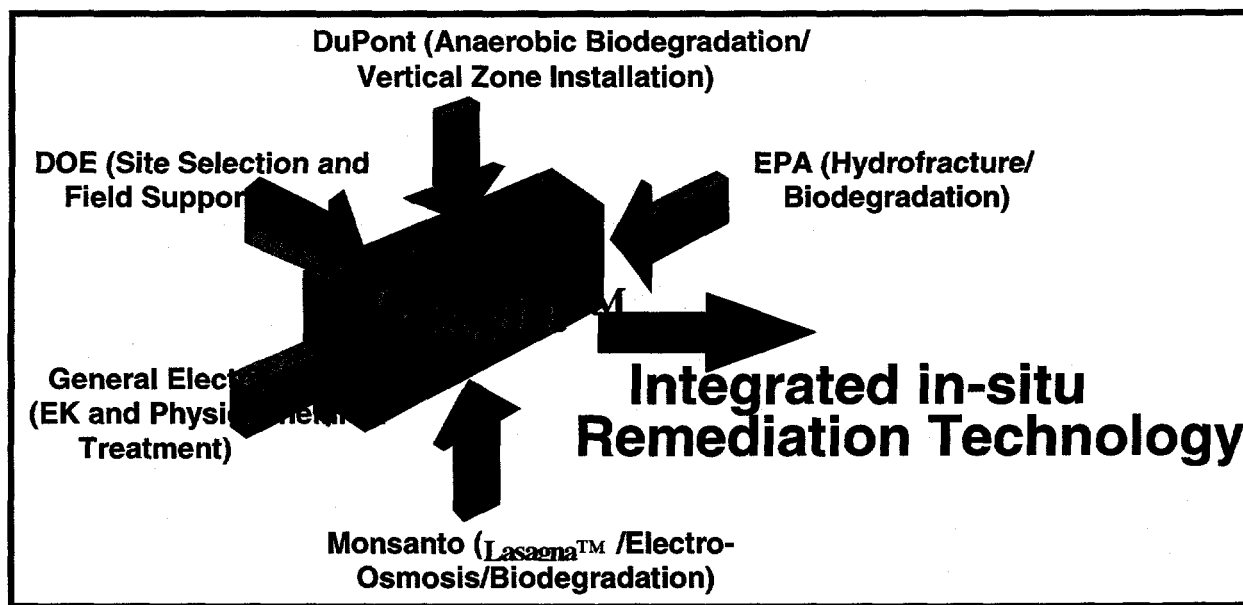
DuPont (Anaerobic Biodegradation/ Vertical Zone Installation)

DOE (Site Selection and Field Suppo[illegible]

EPA (Hydrofracture/ Biodegradation)

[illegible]TM

General Elect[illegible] (EK and Physi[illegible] Treatment)

Integrated in-situ Remediation Technology

Monsanto (LasagnaTM /Electro-Osmosis/Biodegradation)